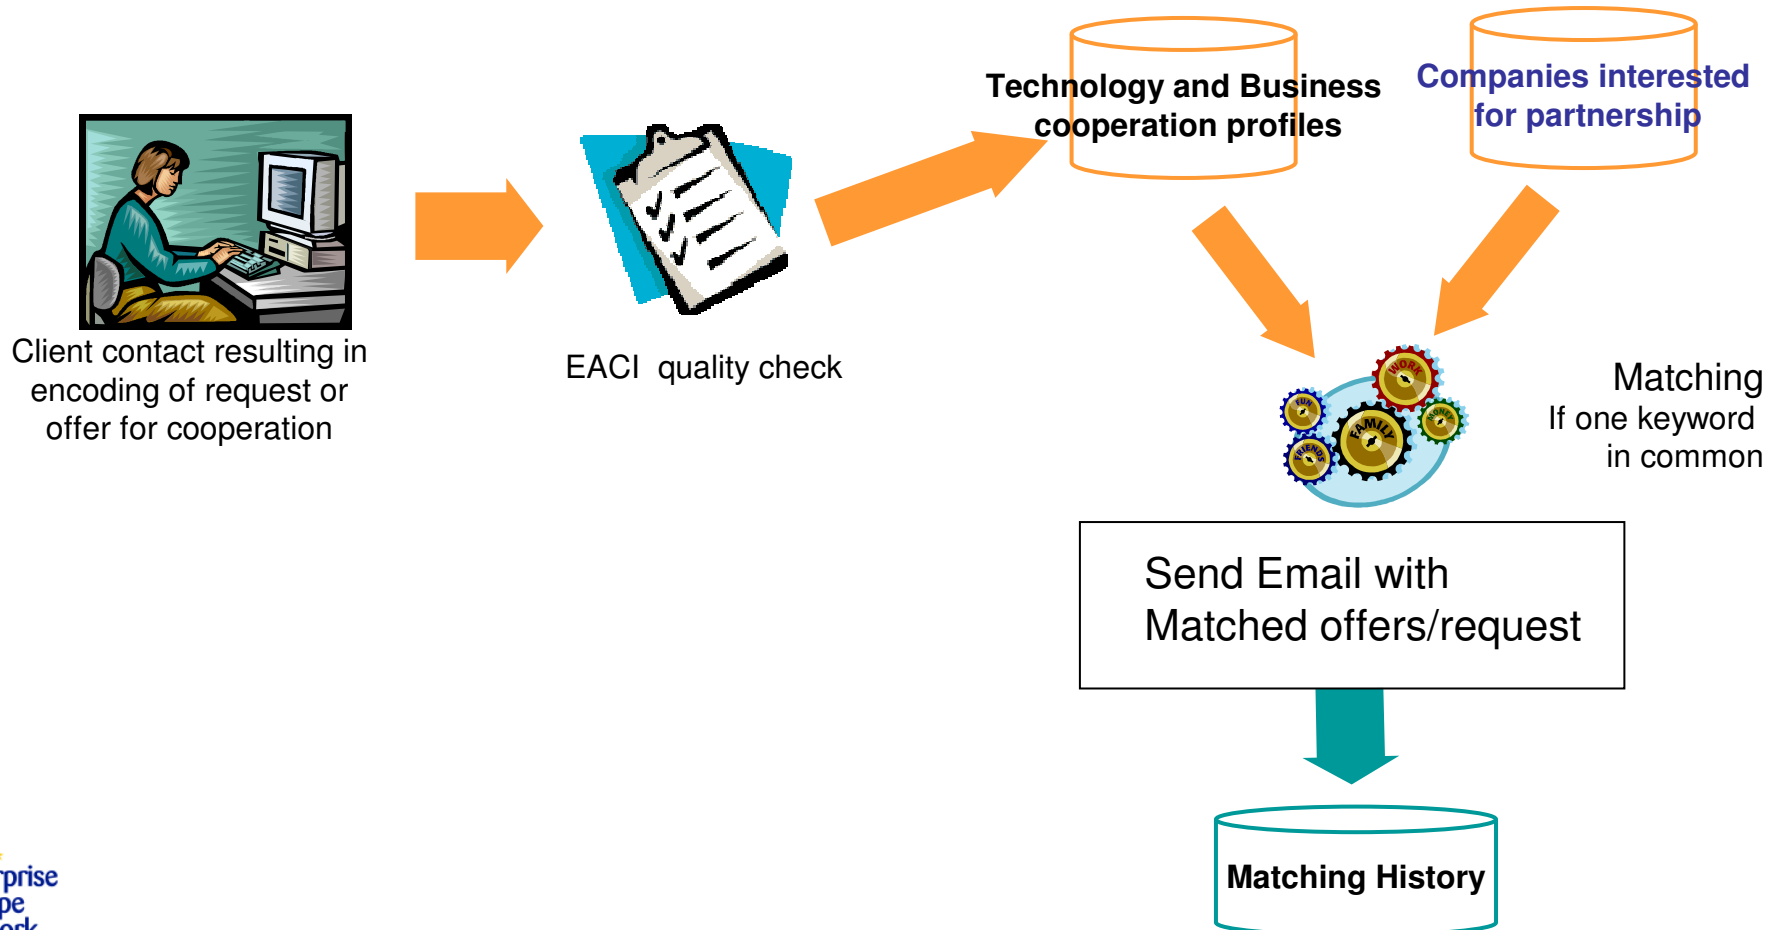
Client contact resulting in encoding of request or offer for cooperation

EACI quality check

Technology and Business cooperation profiles

Companies interested for partnership

WORK
FUN
FAMILY
MONEY
FRIENDS

Matching
If one keyword in common

Send Email with Matched offers/request

Matching History

rprise
pe
ork